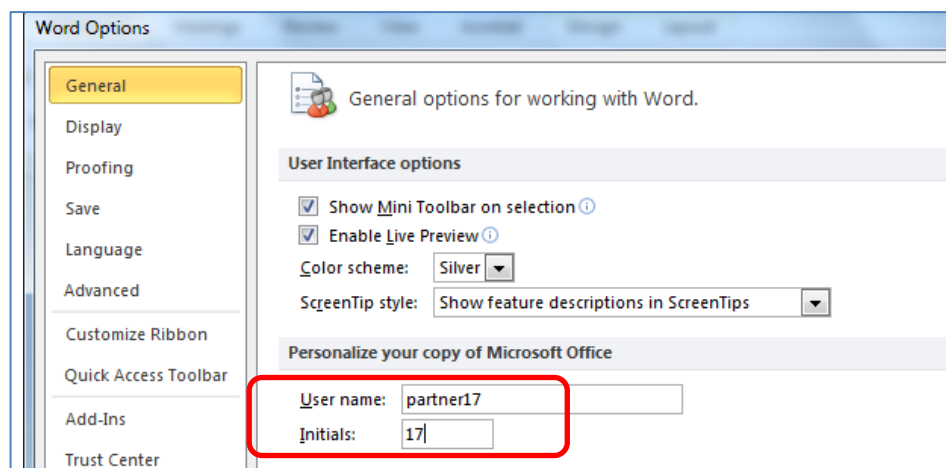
Word Options

General
Display
Proofing
Save
Language
Advanced
Customize Ribbon
Quick Access Toolbar
Add-Ins
Trust Center

General options for working with Word.

User Interface options

Show Mini Toolbar on selection
Enable Live Preview
Color scheme: Silver
ScreenTip style: Show feature descriptions in ScreenTips

Personalize your copy of Microsoft Office

User name: partner17
Initials: 17